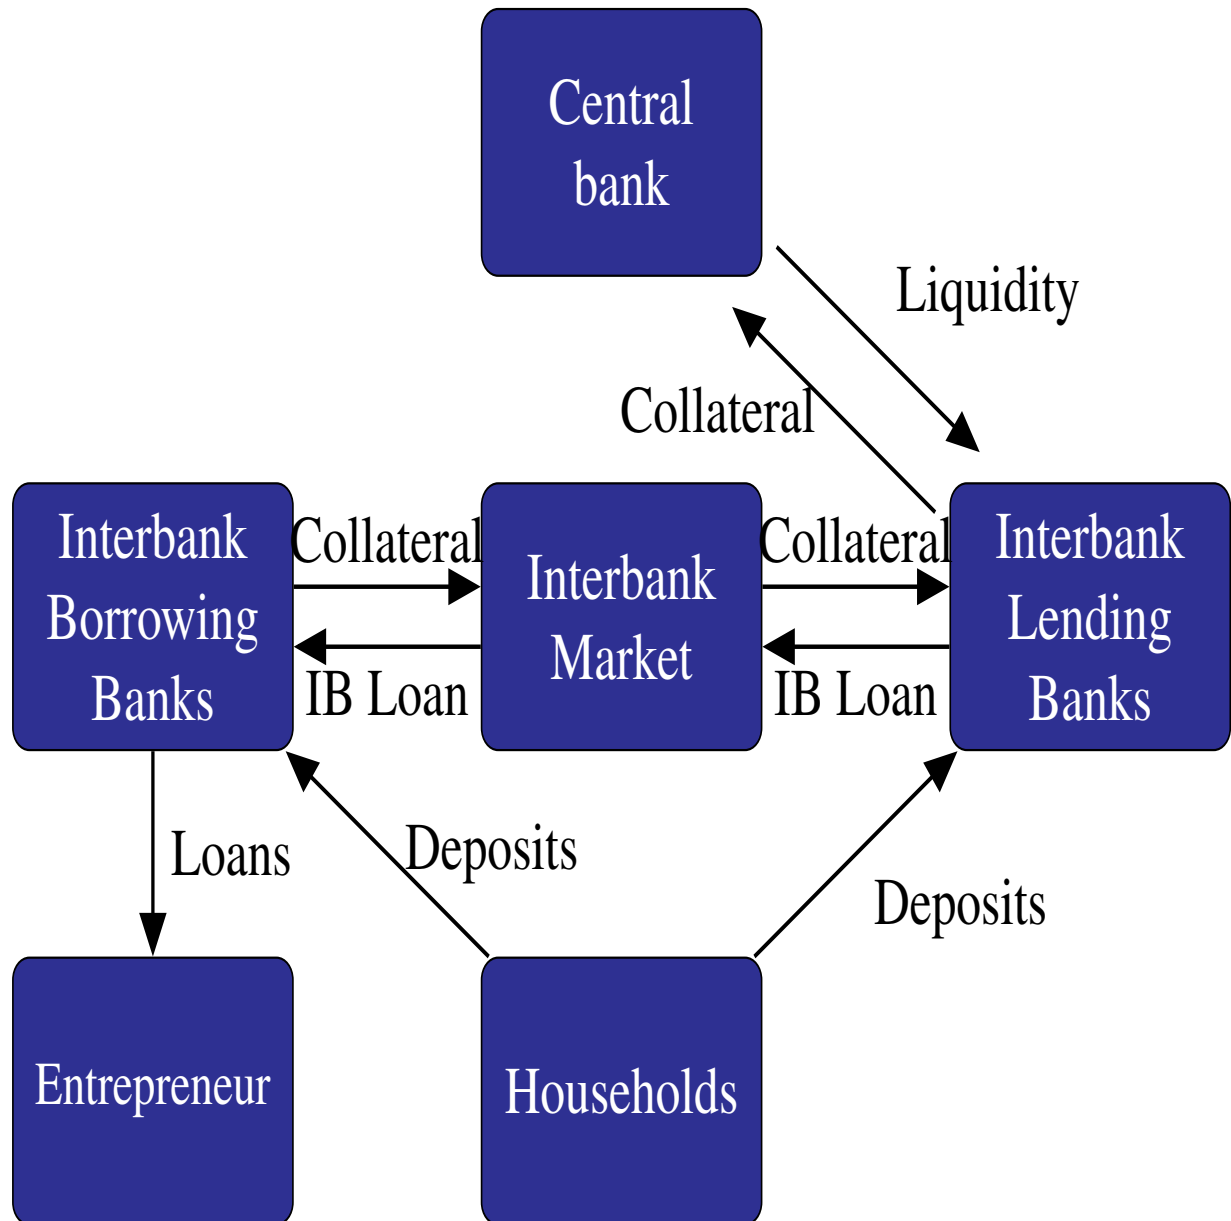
Central bank

Liquidity

Collateral

Interbank Borrowing Banks

Collateral

IB Loan

Interbank Market

Collateral

IB Loan

Interbank Lending Banks

Loans

Deposits

Deposits

Entrepreneur

Households